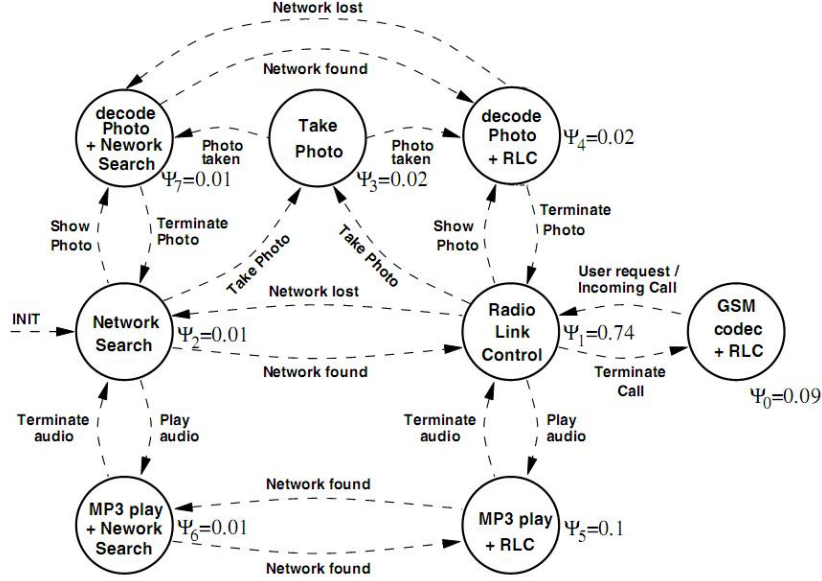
Network lost

Network found

decode Photo + Nework Search

$\Psi_7=0.01$

Take Photo

$\Psi_3=0.02$

Photo taken

Photo taken

decode Photo + RLC

$\Psi_4=0.02$

Show Photo

Terminate Photo

Take Photo

Take Photo

Show Photo

Terminate Photo

Network lost

User request / Incoming Call

INIT

Network Search

$\Psi_2=0.01$

Radio Link Control

$\Psi_1=0.74$

GSM codec + RLC

Network found

Terminate Call

$\Psi_0=0.09$

Terminate audio

Play audio

Terminate audio

Play audio

Network found

MP3 play + Nework Search

$\Psi_6=0.01$

MP3 play + RLC

$\Psi_5=0.1$

Network found